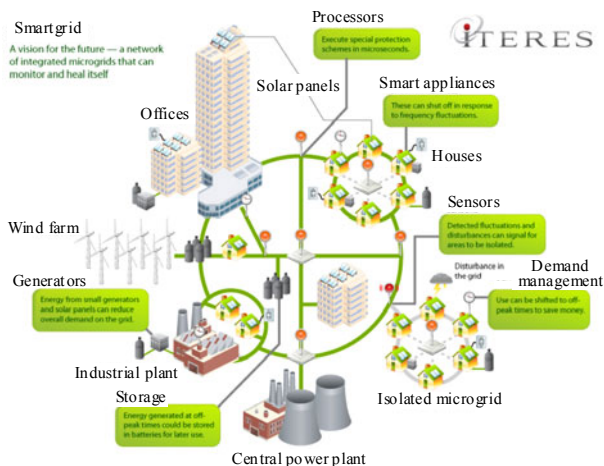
Smartgrid

A vision for the future — a network of integrated microgrids that can monitor and heal itself

Processors

Execute special protection schemes in microseconds.

ITERES

Solar panels

Smart appliances

These can shut off in response to frequency fluctuations.

Offices

Houses

Sensors

Detected fluctuations and disturbances can signal for areas to be isolated.

Wind farm

Disturbance in the grid

Demand management

Use can be shifted to off-peak times to save money.

Generators

Energy from small generators and solar panels can reduce overall demand on the grid.

Industrial plant

Storage

Energy generated at off-peak times could be stored in batteries for later use.

Isolated microgrid

Central power plant